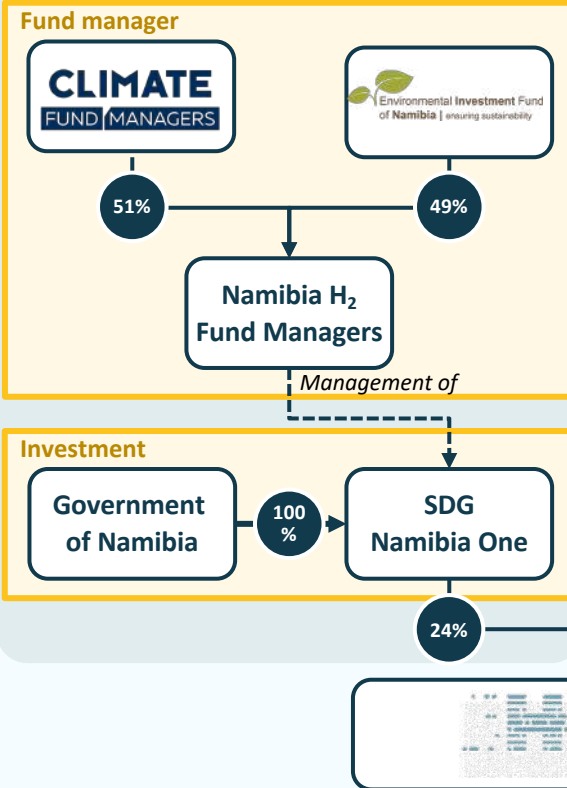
Fund manager

CLIMATE
FUND MANAGERS

Environmental Investment Fund of Namibia | ensuring sustainability

51%

49%

Namibia $H_2$ Fund Managers

Management of

Investment

Government of Namibia

100 %

SDG Namibia One

24%

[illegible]